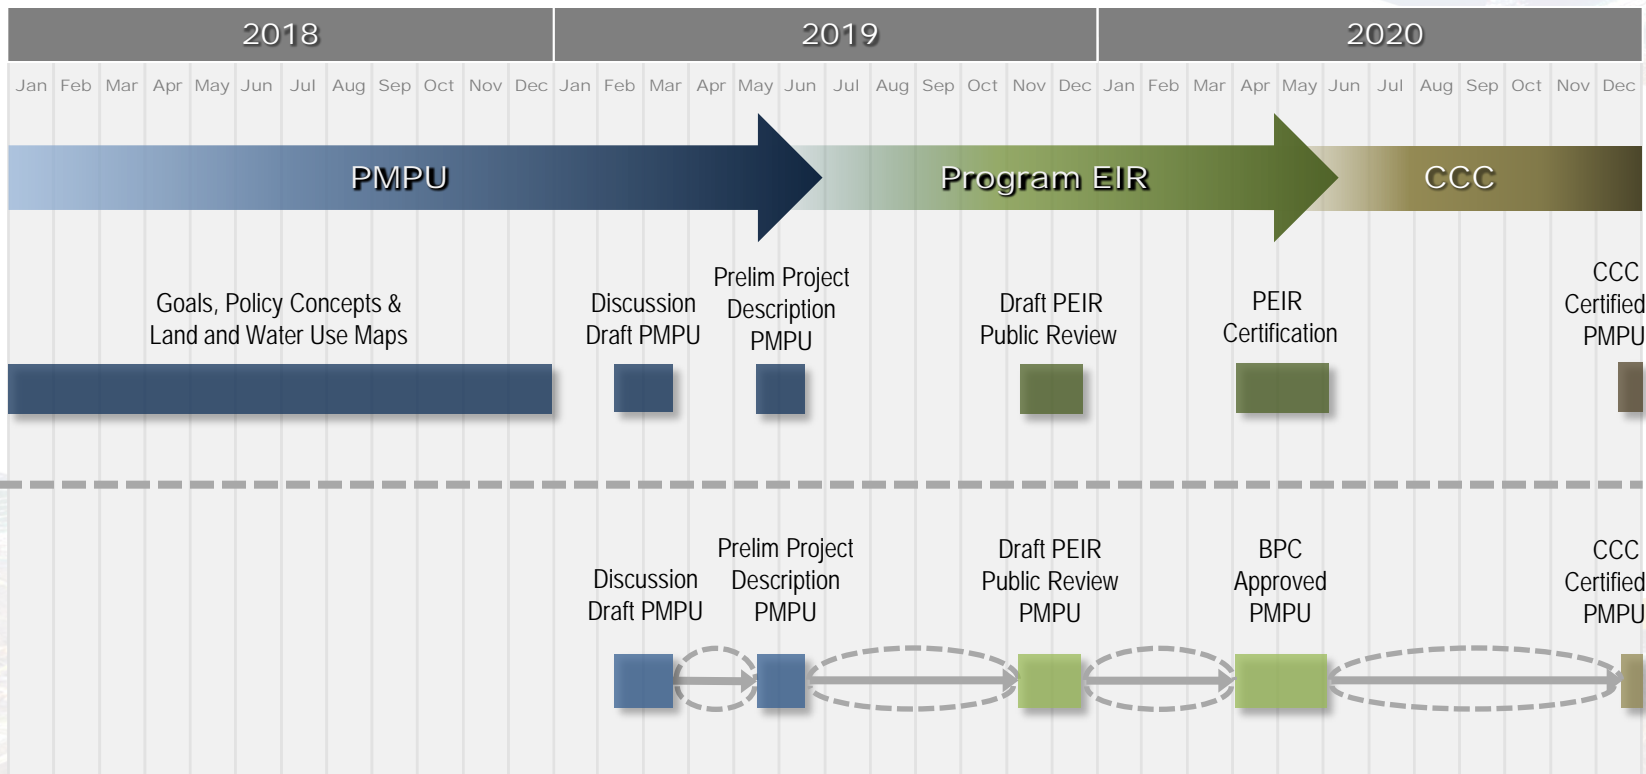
2018 2019 2020

Jan Feb Mar Apr May Jun Jul Aug Sep Oct Nov Dec Jan Feb Mar Apr May Jun Jul Aug Sep Oct Nov Dec Jan Feb Mar Apr May Jun Jul Aug Sep Oct Nov Dec

PMPU

Program EIR

CCC

Goals, Policy Concepts & Land and Water Use Maps

Discussion Draft PMPU

Prelim Project Description PMPU

Draft PEIR Public Review

PEIR Certification

CCC Certified PMPU

Discussion Draft PMPU

Prelim Project Description PMPU

Draft PEIR Public Review PMPU

BPC Approved PMPU

CCC Certified PMPU